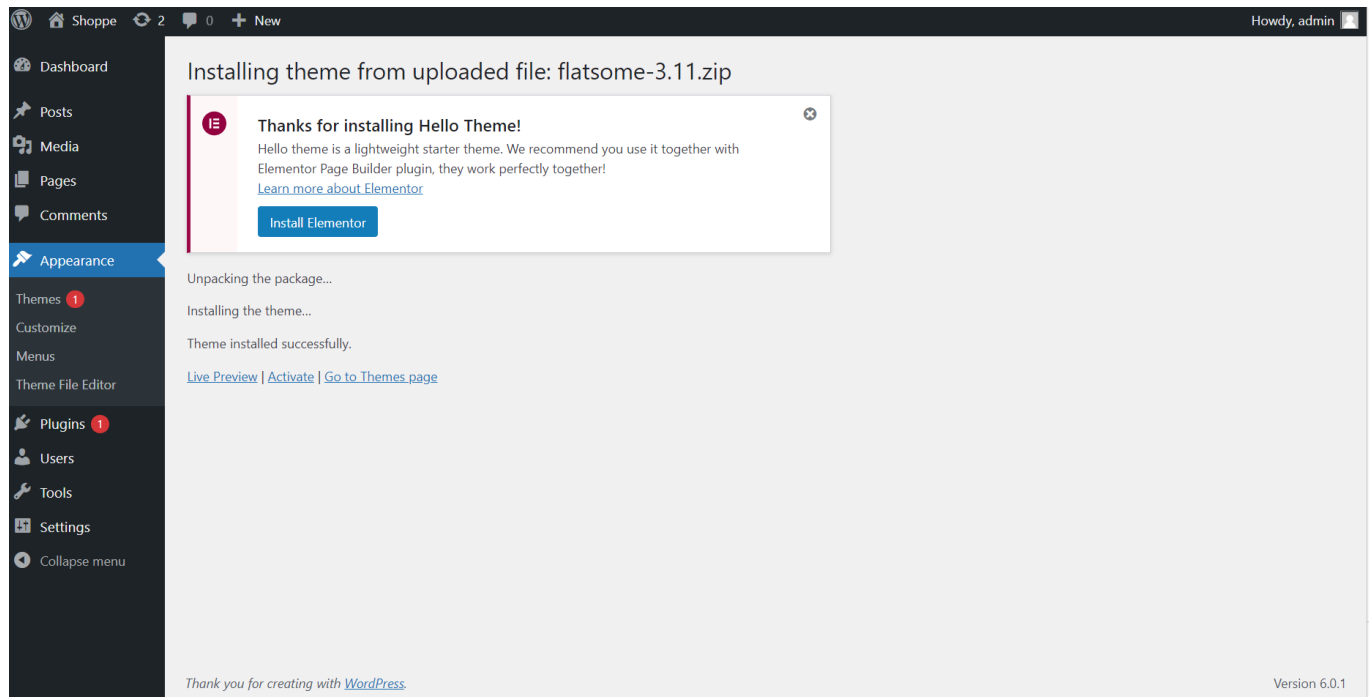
Shoppe 2 0 New

Howdy, admin

Dashboard

Posts

Media

Pages

Comments

Appearance

Themes 1

Customize

Menus

Theme File Editor

Plugins 1

Users

Tools

Settings

Collapse menu

Installing theme from uploaded file: flatsome-3.11.zip

Thanks for installing Hello Theme!

Hello theme is a lightweight starter theme. We recommend you use it together with Elementor Page Builder plugin, they work perfectly together!

Learn more about Elementor

Install Elementor

Unpacking the package...

Installing the theme...

Theme installed successfully.

Live Preview | Activate | Go to Themes page

Thank you for creating with WordPress.

Version 6.0.1